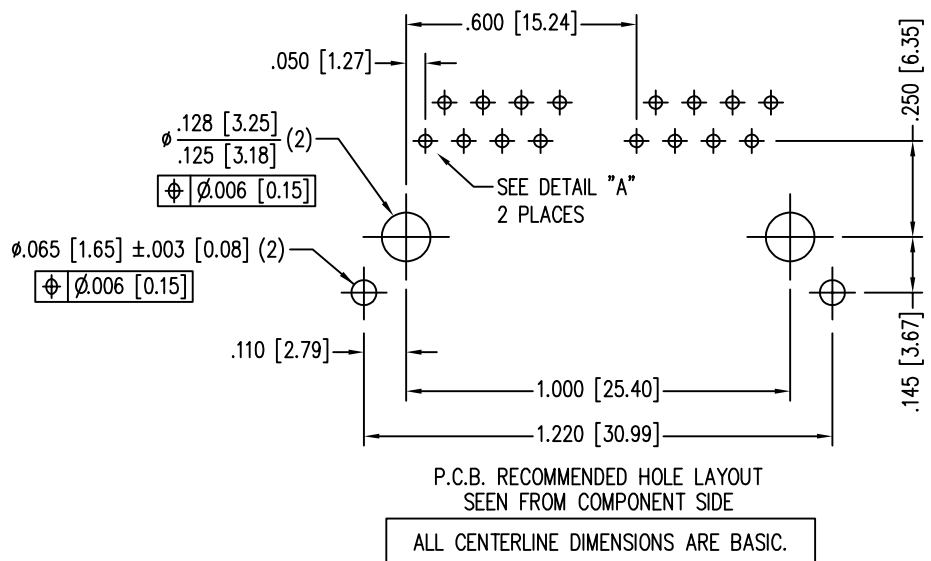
.600 [15.24]

.050 [1.27]

.250 [6.35]

$\phi \frac{.128\ [3.25]}{.125\ [3.18]}$ (2)

| $\oplus$ | Ø.006 [0.15] |
|---|---|

SEE DETAIL "A"
2 PLACES

ø.065 [1.65] ±.003 [0.08] (2)

| $\oplus$ | Ø.006 [0.15] |
|---|---|

.110 [2.79]

.145 [3.67]

1.000 [25.40]

1.220 [30.99]

P.C.B. RECOMMENDED HOLE LAYOUT
SEEN FROM COMPONENT SIDE

ALL CENTERLINE DIMENSIONS ARE BASIC.